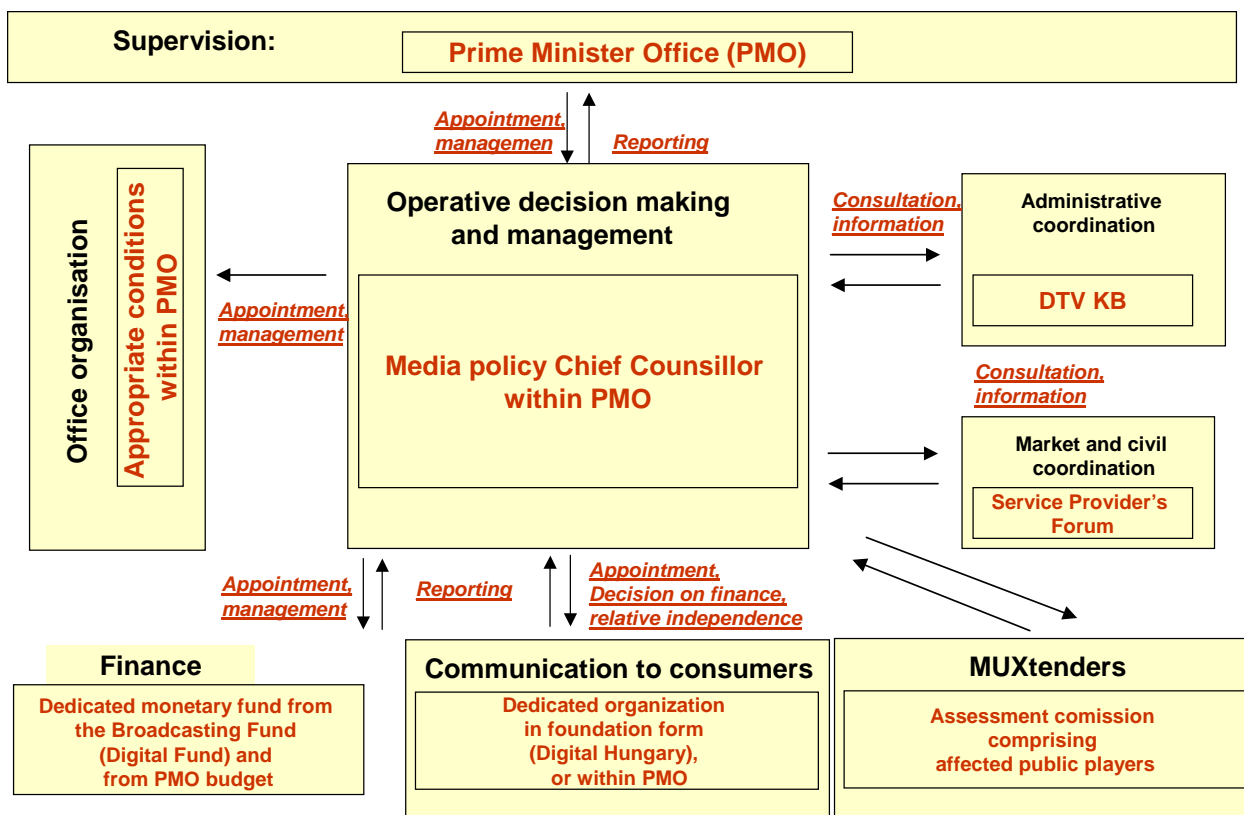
Supervision:

Prime Minister Office (PMO)

Appointment, managemen

Reporting

Office organisation

Appropriate conditions within PMO

Appointment, management

Operative decision making and management

Media policy Chief Counsillor within PMO

Consultation, information

Administrative coordination

DTV KB

Consultation, information

Market and civil coordination

Service Provider's Forum

Appointment, management

Reporting

Appointment, Decision on finance, relative independence

Finance

Dedicated monetary fund from the Broadcasting Fund (Digital Fund) and from PMO budget

Communication to consumers

Dedicated organization in foundation form (Digital Hungary), or within PMO

MUXtenders

Assessment comission comprising affected public players